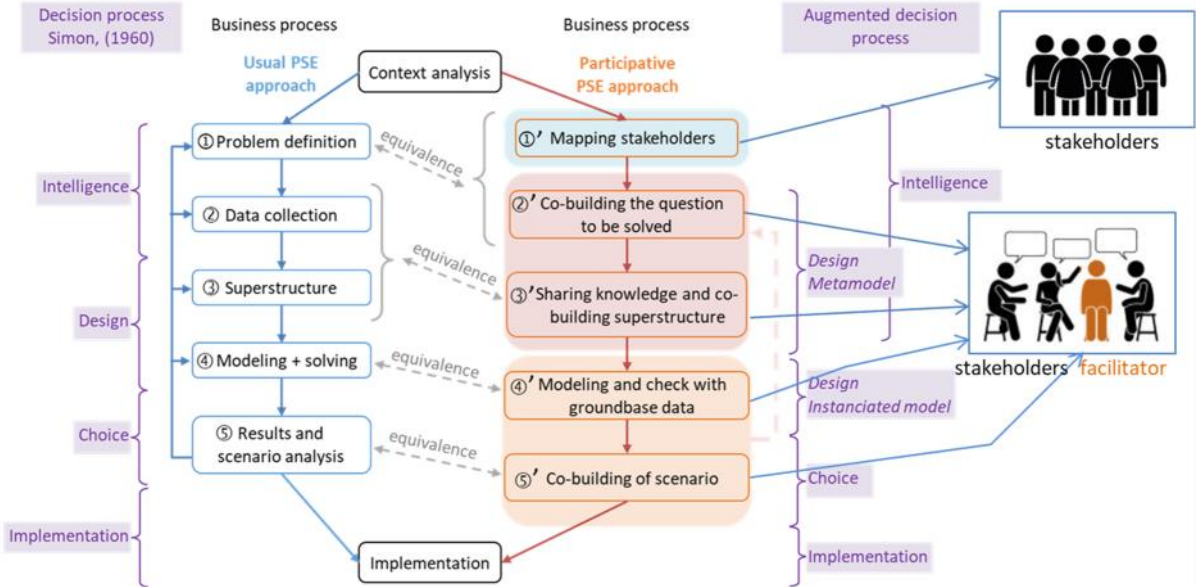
Decision process Simon, (1960)

Business process

Usual PSE approach

Context analysis

Business process

Participative PSE approach

Augmented decision process

stakeholders

Intelligence

Design

Choice

Implementation

① Problem definition

② Data collection

③ Superstructure

④ Modeling + solving

⑤ Results and scenario analysis

equivalence

equivalence

equivalence

equivalence

①' Mapping stakeholders

②' Co-building the question to be solved

③' Sharing knowledge and co-building superstructure

④' Modeling and check with groundbase data

⑤' Co-building of scenario

Implementation

Intelligence

Design Metamodel

Design Instanciated model

Choice

Implementation

stakeholders facilitator